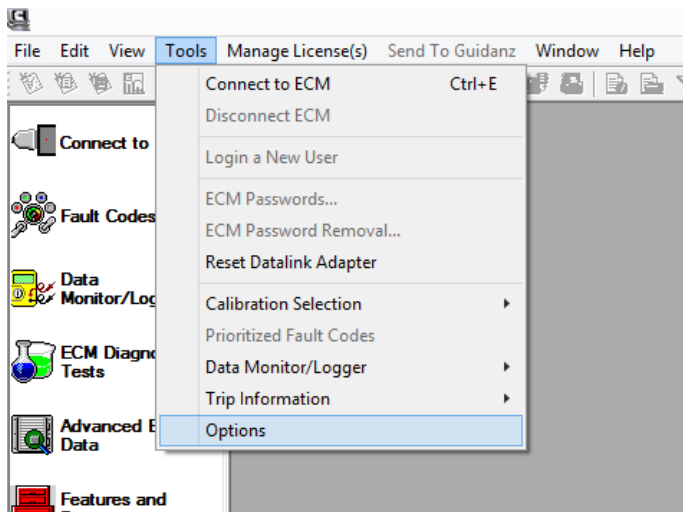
File Edit View Tools Manage License(s) Send To Guidanz Window Help

Connect to ECM Ctrl+E
Disconnect ECM
Login a New User
ECM Passwords...
ECM Password Removal...
Reset Datalink Adapter
Calibration Selection
Prioritized Fault Codes
Data Monitor/Logger
Trip Information
Options

Connect to
Fault Codes
Data Monitor/Log
ECM Diagn Tests
Advanced E Data
Features and